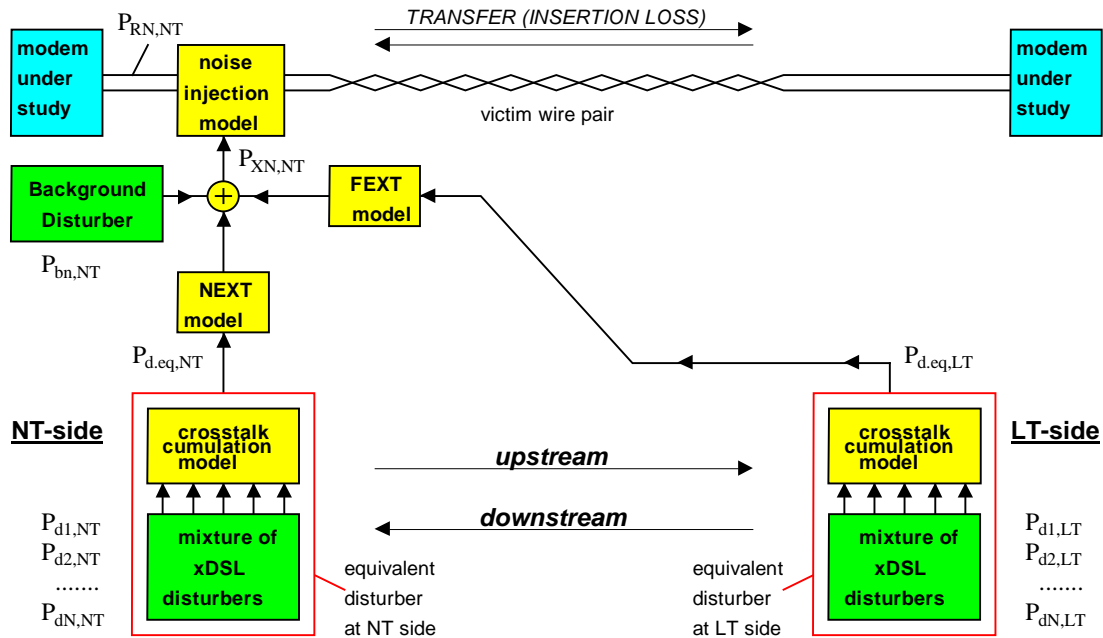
$P_{RN,NT}$

TRANSFER (INSERTION LOSS)

modem under study

noise injection model

victim wire pair

modem under study

$P_{XN,NT}$

Background Disturber

+

FEXT model

$P_{bn,NT}$

NEXT model

$P_{d.eq,NT}$

$P_{d.eq,LT}$

NT-side

crosstalk cumulation model

upstream

crosstalk cumulation model

LT-side

downstream

$P_{d1,NT}$
$P_{d2,NT}$
.......
$P_{dN,NT}$

mixture of xDSL disturbers

equivalent disturber at NT side

equivalent disturber at LT side

mixture of xDSL disturbers

$P_{d1,LT}$
$P_{d2,LT}$
.......
$P_{dN,LT}$